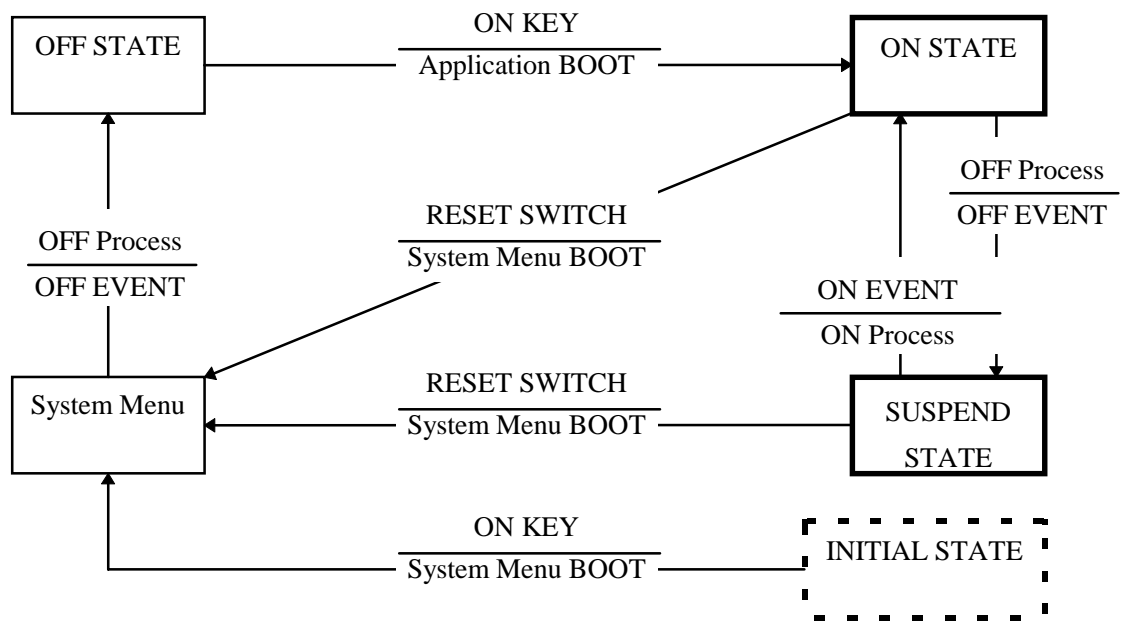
OFF STATE

ON KEY
Application BOOT

ON STATE

OFF Process
OFF EVENT

RESET SWITCH
System Menu BOOT

OFF Process
OFF EVENT

ON EVENT
ON Process

System Menu

RESET SWITCH
System Menu BOOT

SUSPEND STATE

ON KEY
System Menu BOOT

INITIAL STATE